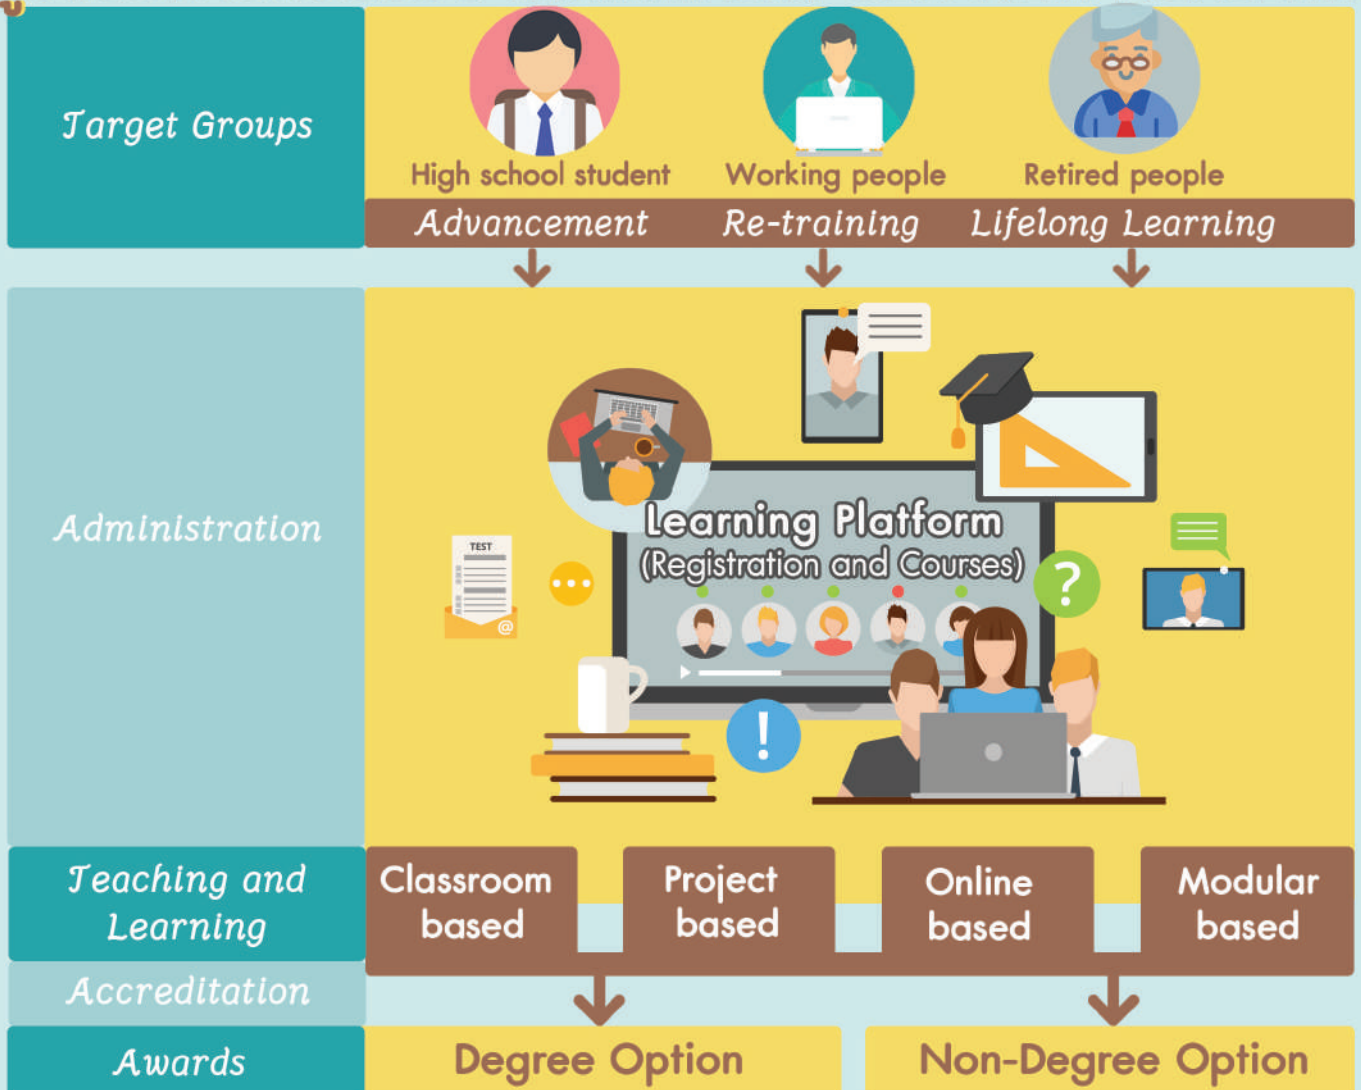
Target Groups

High school student
Working people
Retired people

Advancement
Re-training
Lifelong Learning

Administration

TEST

Learning Platform
(Registration and Courses)

Teaching and Learning

Classroom based
Project based
Online based
Modular based

Accreditation

Awards

Degree Option
Non-Degree Option